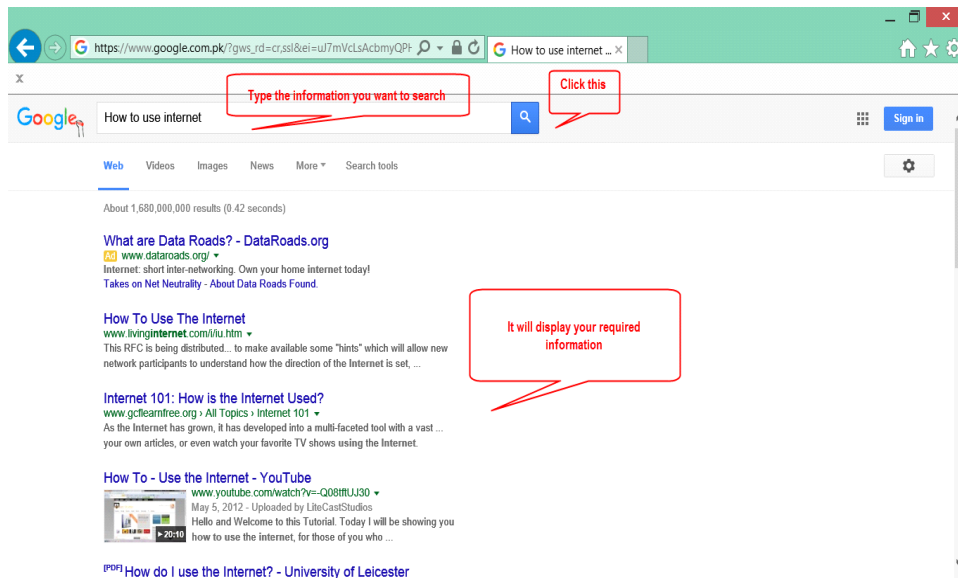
https://www.google.com.pk/?gws_rd=cr,ssl&ei=uJ7mVcLsAcbmyQPI

How to use internet ...

x

Type the information you want to search

Click this

Google

How to use internet

Sign in

Web Videos Images News More Search tools

About 1,680,000,000 results (0.42 seconds)

What are Data Roads? - DataRoads.org
Ad www.dataroads.org/
Internet: short inter-networking. Own your home internet today!
Takes on Net Neutrality - About Data Roads Found.

It will display your required information

How To Use The Internet
www.livinginternet.com/i/iu.htm
This RFC is being distributed... to make available some "hints" which will allow new network participants to understand how the direction of the Internet is set, ...

Internet 101: How is the Internet Used?
www.gcflearnfree.org › All Topics › Internet 101
As the Internet has grown, it has developed into a multi-faceted tool with a vast ... your own articles, or even watch your favorite TV shows using the Internet.

How To - Use the Internet - YouTube
www.youtube.com/watch?v=-Q08tftUJ30
May 5, 2012 - Uploaded by LiteCastStudios
Hello and Welcome to this Tutorial. Today I will be showing you how to use the internet, for those of you who ...
20:10

[PDF] How do I use the Internet? - University of Leicester